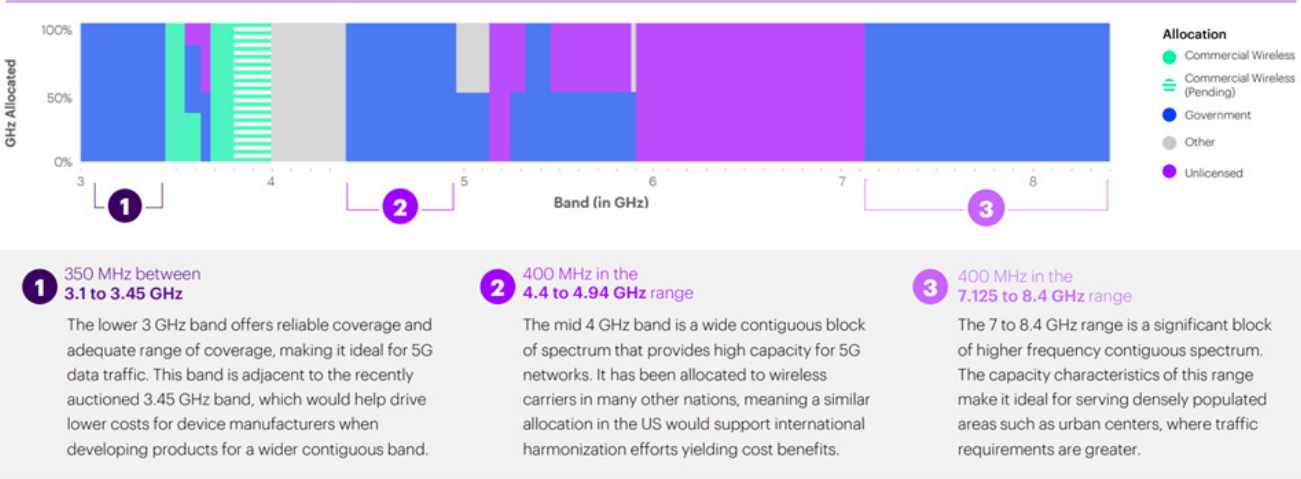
100%

50%

0%

GHz Allocated

3 4 5 6 7 8

1

2

3

Band (in GHz)

Allocation

Commercial Wireless

Commercial Wireless (Pending)

Government

Other

Unlicensed

1 350 MHz between 3.1 to 3.45 GHz

The lower 3 GHz band offers reliable coverage and adequate range of coverage, making it ideal for 5G data traffic. This band is adjacent to the recently auctioned 3.45 GHz band, which would help drive lower costs for device manufacturers when developing products for a wider contiguous band.

2 400 MHz in the 4.4 to 4.94 GHz range

The mid 4 GHz band is a wide contiguous block of spectrum that provides high capacity for 5G networks. It has been allocated to wireless carriers in many other nations, meaning a similar allocation in the US would support international harmonization efforts yielding cost benefits.

3 400 MHz in the 7.125 to 8.4 GHz range

The 7 to 8.4 GHz range is a significant block of higher frequency contiguous spectrum. The capacity characteristics of this range make it ideal for serving densely populated areas such as urban centers, where traffic requirements are greater.